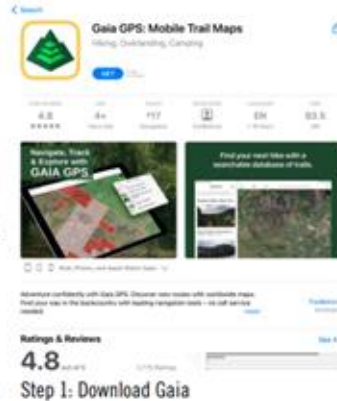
< Search

Gaia GPS: Mobile Trail Maps

Hiking, Overlanding, Camping

GET

4.8

4+

#17

EN

93.5

Navigate, Track & Explore with GAIA GPS

Find your next hike with a searchable database of trails.

Adventure confidently with Gaia GPS. Discover new routes with worldwide maps. Find your way in the backcountry with leading navigation tools – no cell service needed.

more

Ratings & Reviews

See All

4.8

Step 1: Download Gaia